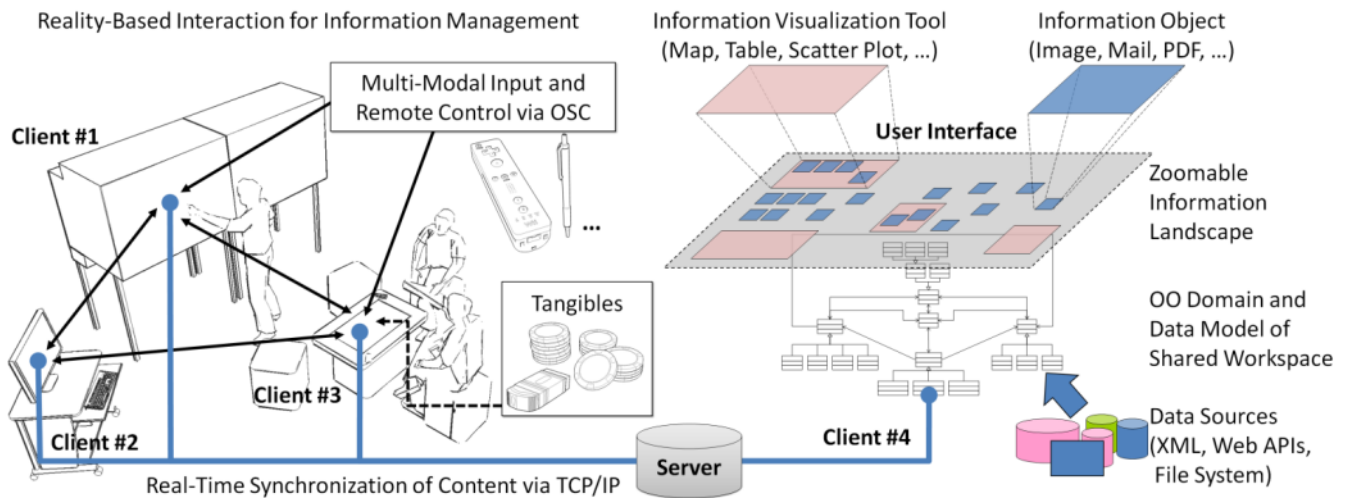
Reality-Based Interaction for Information Management

Multi-Modal Input and Remote Control via OSC

Client #1

...

Tangibles

Client #3

Client #2

Server

Real-Time Synchronization of Content via TCP/IP

Information Visualization Tool (Map, Table, Scatter Plot, ...)

Information Object (Image, Mail, PDF, ...)

User Interface

Zoomable Information Landscape

OO Domain and Data Model of Shared Workspace

Client #4

Data Sources (XML, Web APIs, File System)